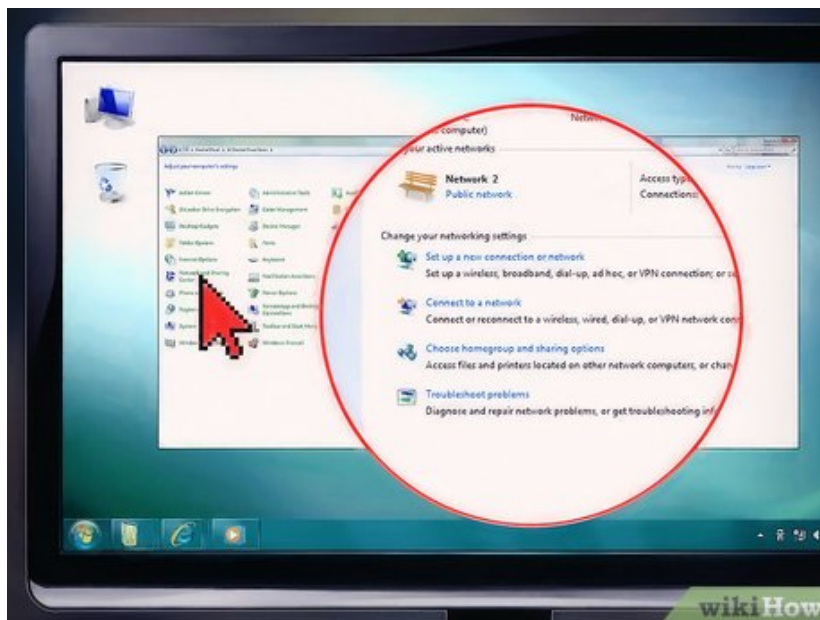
computer)

Network

your active networks

Network 2
Public network

Access type
Connections

Change your networking settings

Set up a new connection or network
Set up a wireless, broadband, dial-up, ad hoc, or VPN connection; or se

Connect to a network
Connect or reconnect to a wireless, wired, dial-up, or VPN network conn

Choose homegroup and sharing options
Access files and printers located on other network computers, or chan

Troubleshoot problems
Diagnose and repair network problems, or get troubleshooting inf

wikiHow